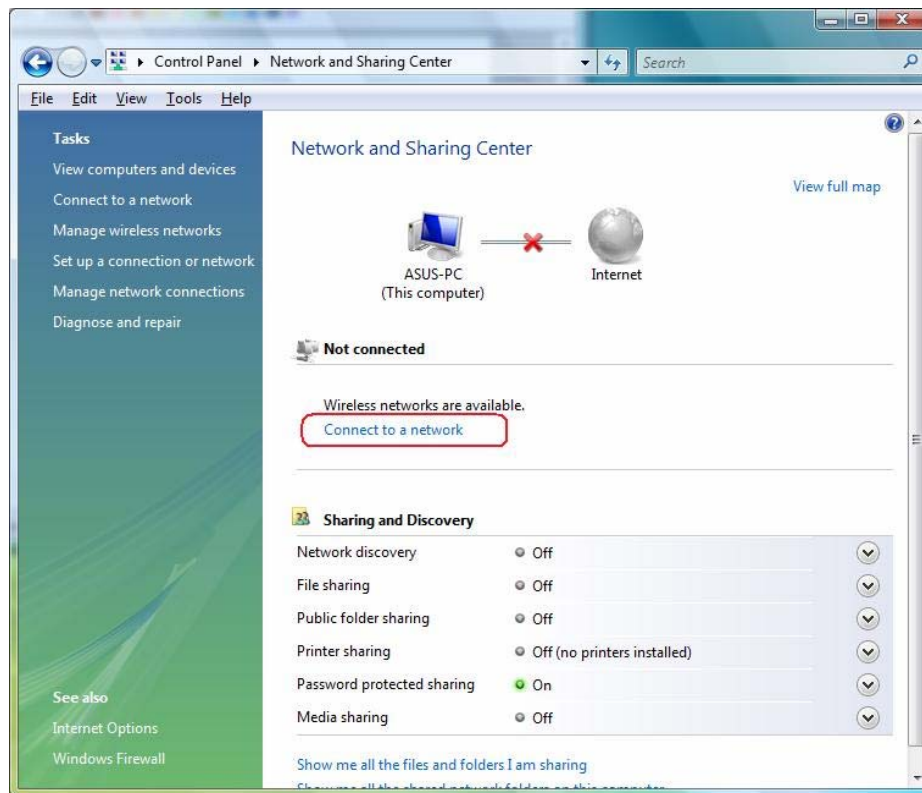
Control Panel ▸ Network and Sharing Center

Search

File Edit View Tools Help

Tasks

View computers and devices

Connect to a network

Manage wireless networks

Set up a connection or network

Manage network connections

Diagnose and repair

See also

Internet Options

Windows Firewall

Network and Sharing Center

View full map

ASUS-PC
(This computer)

Internet

Not connected

Wireless networks are available.

Connect to a network

Sharing and Discovery

| | |
|---|---|
| Network discovery | Off |
| File sharing | Off |
| Public folder sharing | Off |
| Printer sharing | Off (no printers installed) |
| Password protected sharing | On |
| Media sharing | Off |

Show me all the files and folders I am sharing

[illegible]